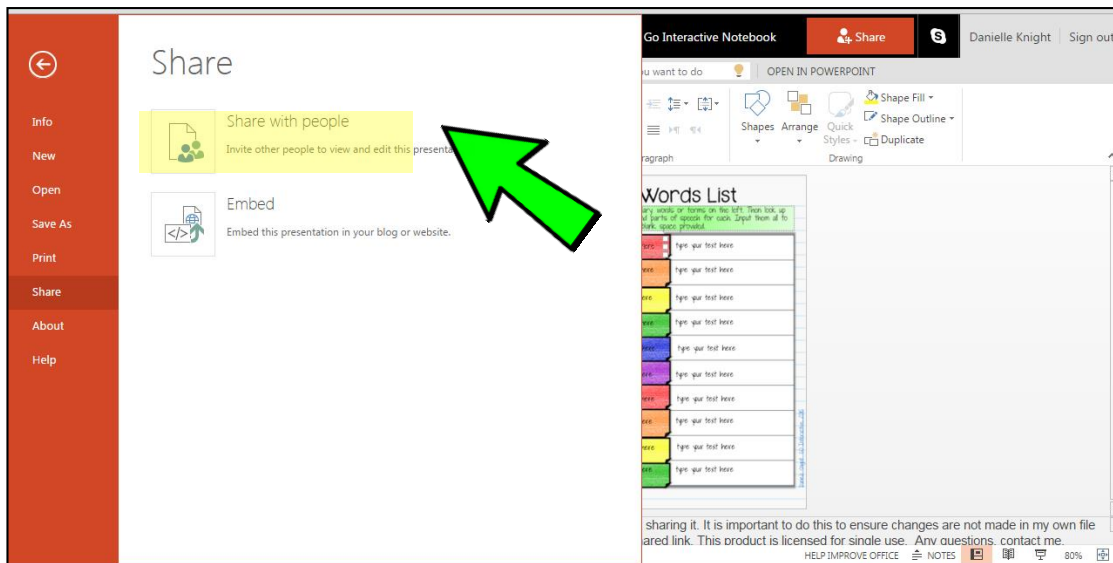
Info

New

Open

Save As

Print

Share

About

Help

Share

Share with people

Invite other people to view and edit this presenta

Embed

Embed this presentation in your blog or website.

Go Interactive Notebook

Share

Danielle Knight

Sign out

u want to do

OPEN IN POWERPOINT

Shapes

Arrange

Quick Styles

Shape Fill

Shape Outline

Duplicate

ragraph

Drawing

Words List

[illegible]

type your text here

type your text here

type your text here

type your text here

type your text here

type your text here

type your text here

type your text here

type your text here

type your text here

sharing it. It is important to do this to ensure changes are not made in my own file

ared link. This product is licensed for single use. Any questions, contact me.

HELP IMPROVE OFFICE

NOTES

80%